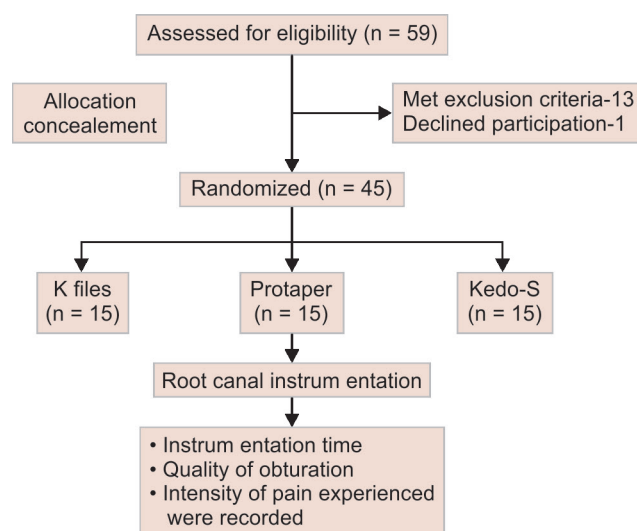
Assessed for eligibility (n = 59)

Allocation concealement

Met exclusion criteria-13
Declined participation-1

Randomized (n = 45)

K files
(n = 15)

Protaper
(n = 15)

Kedo-S
(n = 15)

Root canal instrum entation

• Instrum entation time
• Quality of obturation
• Intensity of pain experienced were recorded